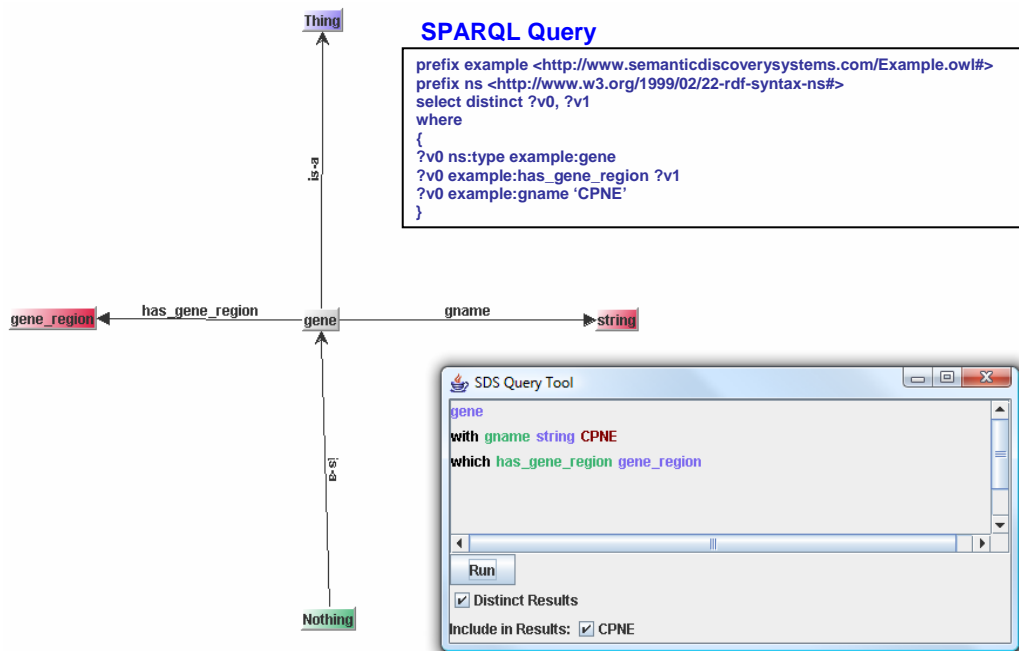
Thing

SPARQL Query

prefix example <http://www.semanticdiscoverysystems.com/Example.owl#>
prefix ns <http://www.w3.org/1999/02/22-rdf-syntax-ns#>
select distinct ?v0, ?v1
where
{
?v0 ns:type example:gene
?v0 example:has_gene_region ?v1
?v0 example:gname 'CPNE'
}

is-a

gene_region has_gene_region gene gname string

is-a

Nothing

SDS Query Tool

gene
with gname string CPNE
which has_gene_region gene_region

Run

Distinct Results

Include in Results: CPNE